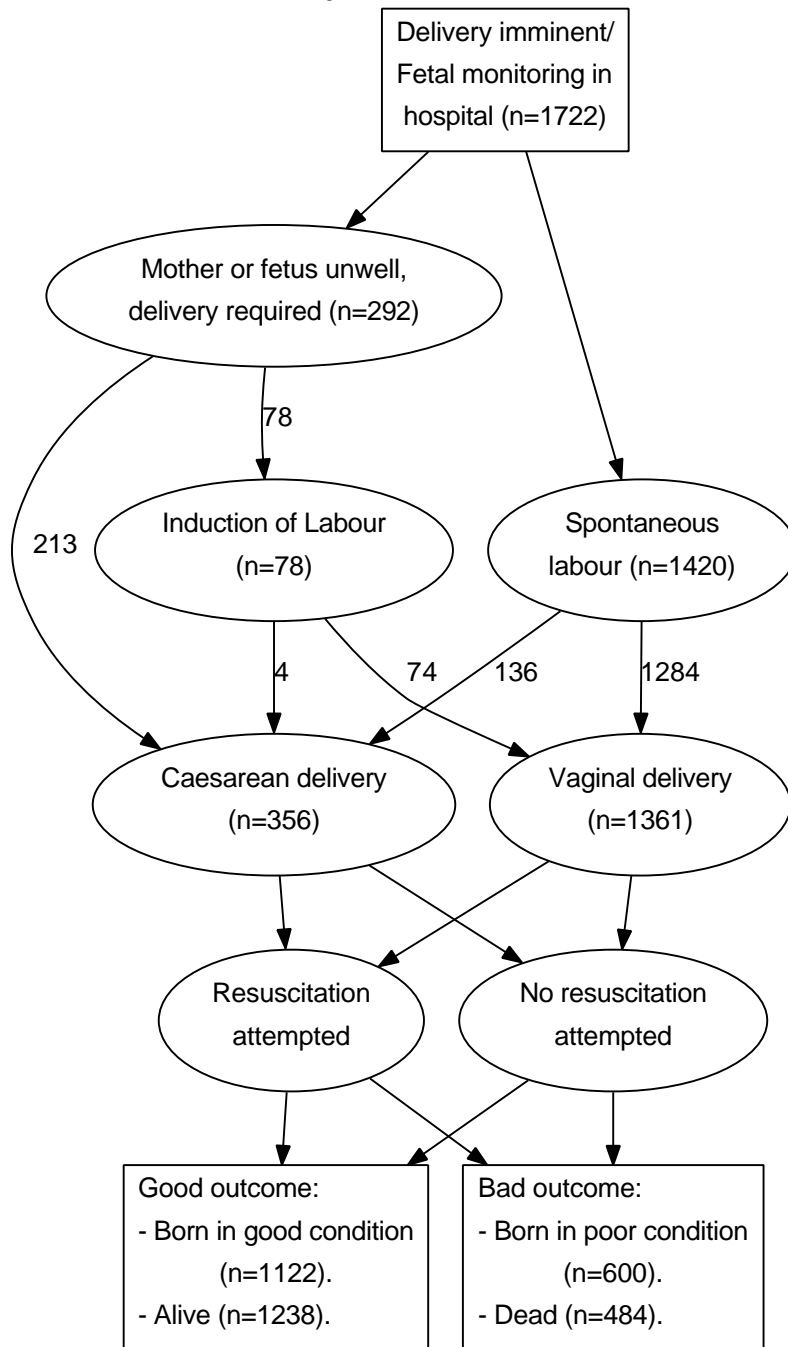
Delivery imminent/ Fetal monitoring in hospital (n=1722)

Mother or fetus unwell, delivery required (n=292)

78

213

Induction of Labour (n=78)

Spontaneous labour (n=1420)

4

74

136

1284

Caesarean delivery (n=356)

Vaginal delivery (n=1361)

Resuscitation attempted

No resuscitation attempted

Good outcome:
- Born in good condition (n=1122).
- Alive (n=1238).

Bad outcome:
- Born in poor condition (n=600).
- Dead (n=484).